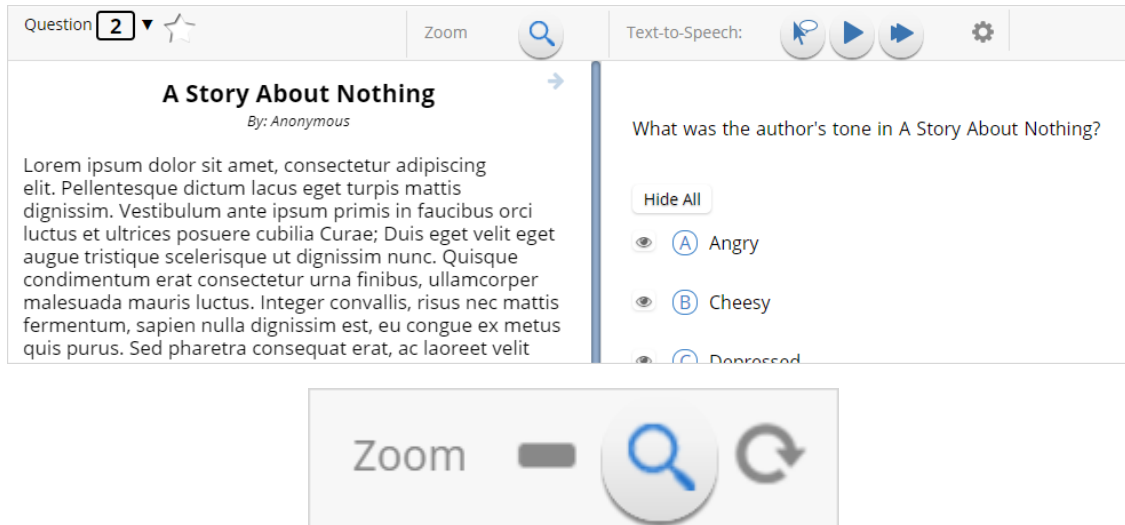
Question 2 ▼

Zoom

Text-to-Speech:

A Story About Nothing

By: Anonymous

Lorem ipsum dolor sit amet, consectetur adipiscing elit. Pellentesque dictum lacus eget turpis mattis dignissim. Vestibulum ante ipsum primis in faucibus orci luctus et ultrices posuere cubilia Curae; Duis eget velit eget augue tristique scelerisque ut dignissim nunc. Quisque condimentum erat consectetur urna finibus, ullamcorper malesuada mauris luctus. Integer convallis, risus nec mattis fermentum, sapien nulla dignissim est, eu congue ex metus quis purus. Sed pharetra consequat erat, ac laoreet velit

What was the author's tone in A Story About Nothing?

Hide All

A Angry

B Cheesy

C Depressed

Zoom